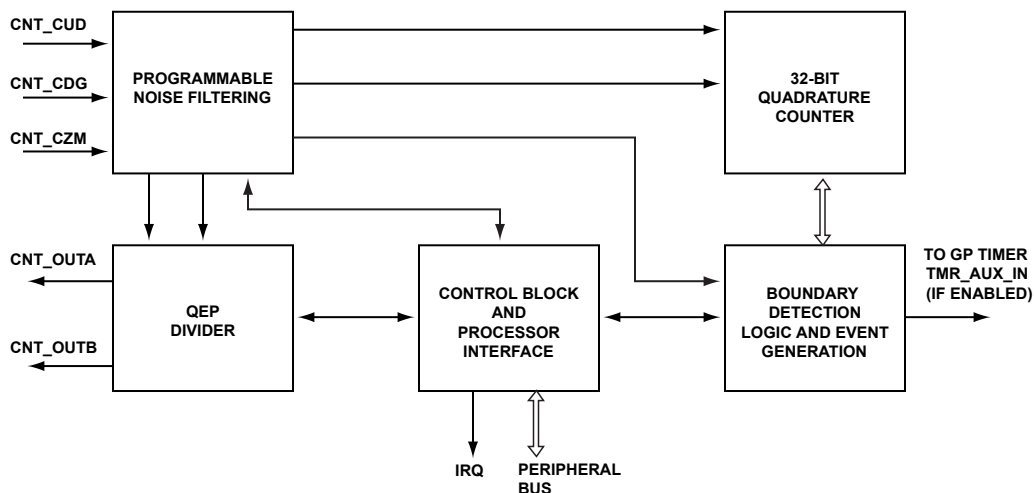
CNT_CUD
CNT_CDG
CNT_CZM
PROGRAMMABLE NOISE FILTERING
32-BIT QUADRATURE COUNTER
CNT_OUTA
CNT_OUTB
QEP DIVIDER
CONTROL BLOCK AND PROCESSOR INTERFACE
BOUNDARY DETECTION LOGIC AND EVENT GENERATION
TO GP TIMER TMR_AUX_IN (IF ENABLED)
IRQ
PERIPHERAL BUS